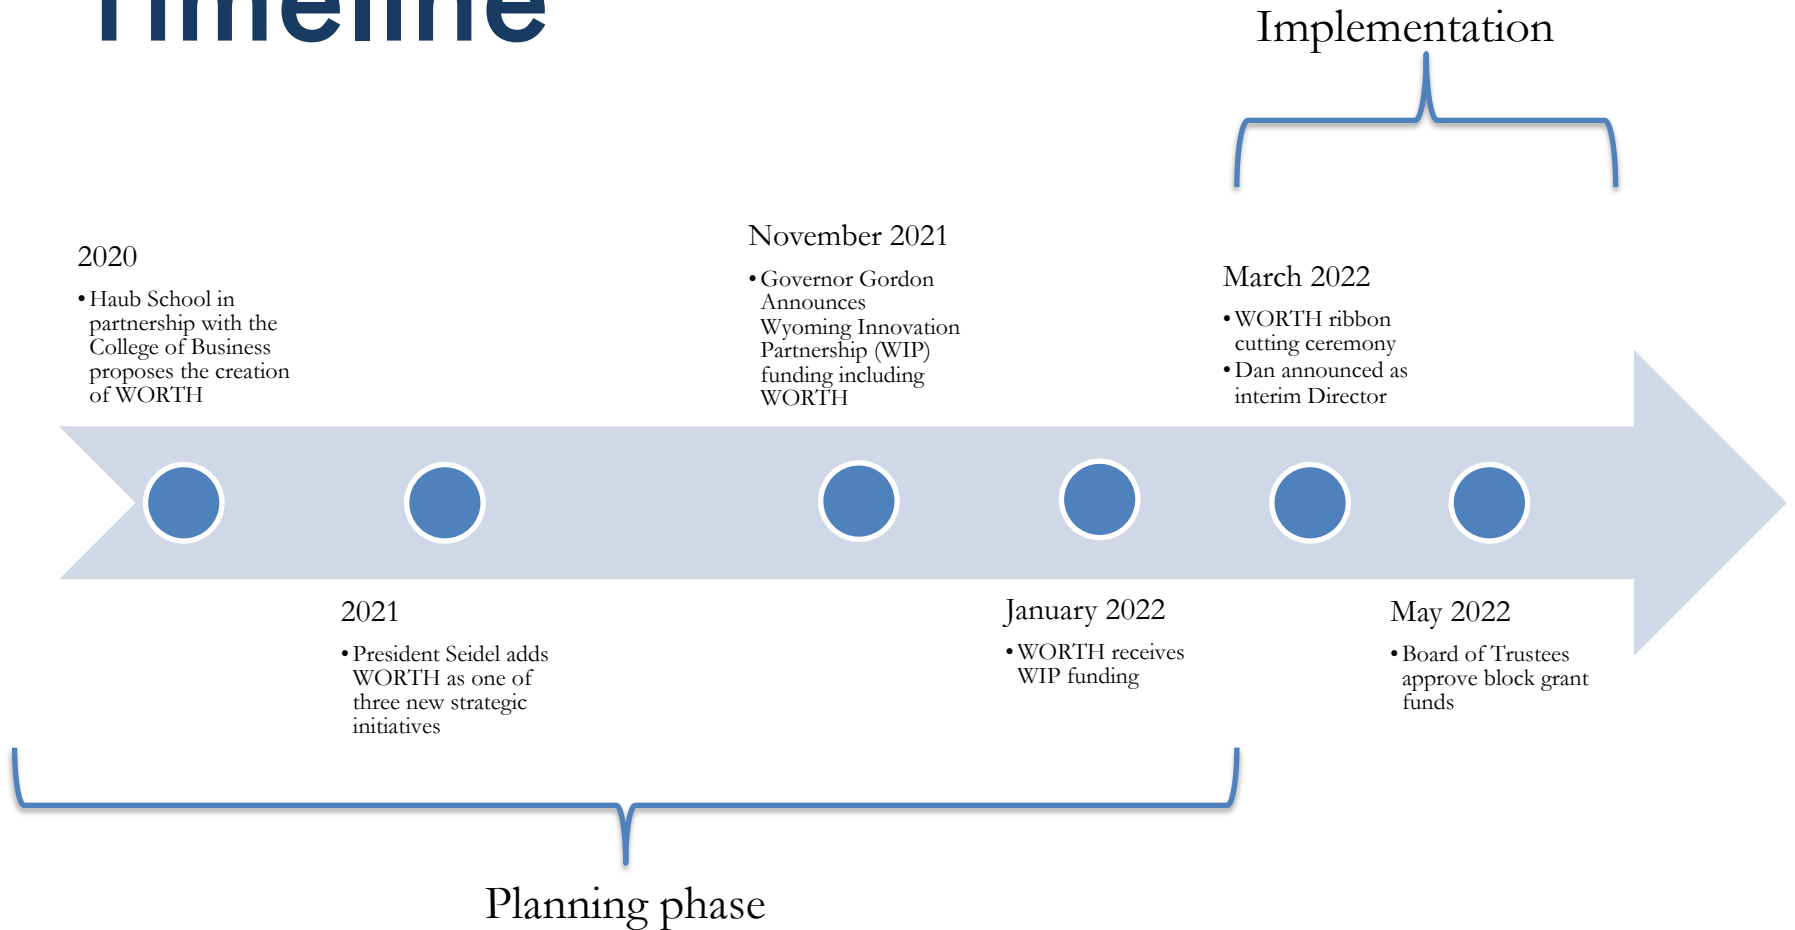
Timeline

Implementation

2020
• Haub School in partnership with the College of Business proposes the creation of WORTH

November 2021
• Governor Gordon Announces Wyoming Innovation Partnership (WIP) funding including WORTH

March 2022
• WORTH ribbon cutting ceremony
• Dan announced as interim Director

2021
• President Seidel adds WORTH as one of three new strategic initiatives

January 2022
• WORTH receives WIP funding

May 2022
• Board of Trustees approve block grant funds

Planning phase